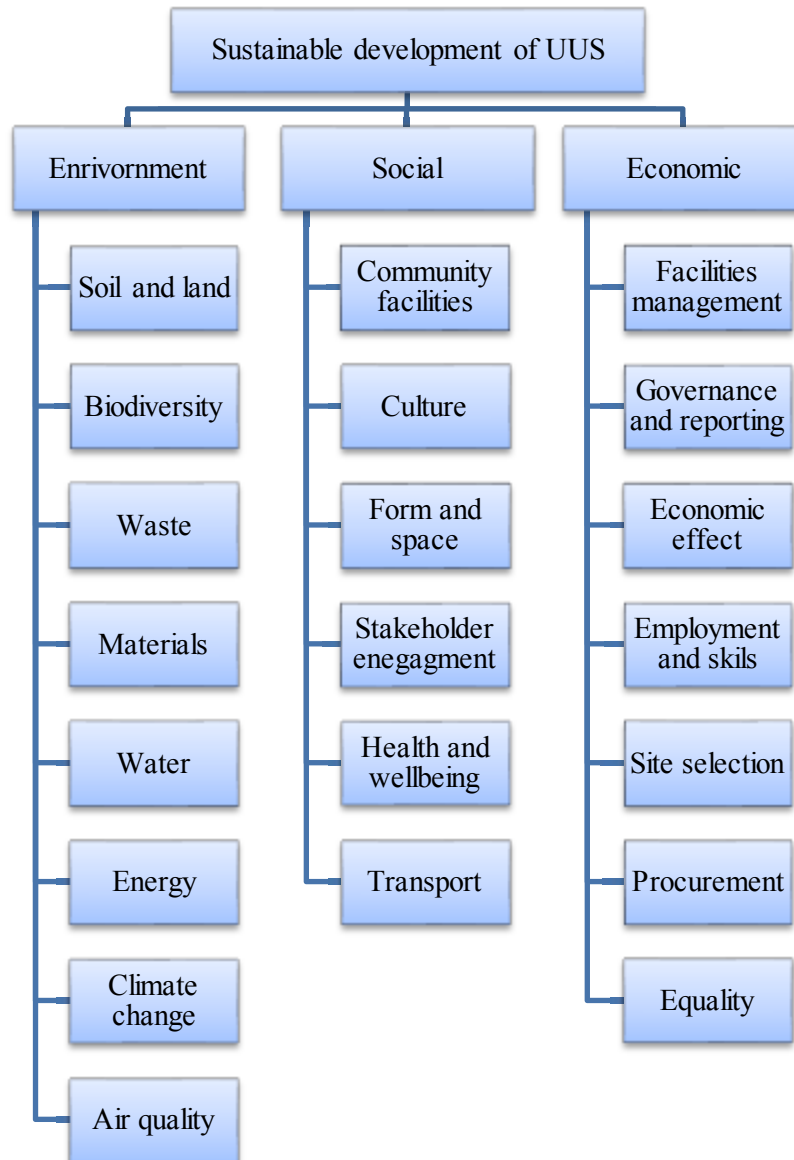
Sustainable development of UUS

Enrivornment

Soil and land

Biodiversity

Waste

Materials

Water

Energy

Climate change

Air quality

Social

Community facilities

Culture

Form and space

Stakeholder enegagment

Health and wellbeing

Transport

Economic

Facilities management

Governance and reporting

Economic effect

Employment and skils

Site selection

Procurement

Equality